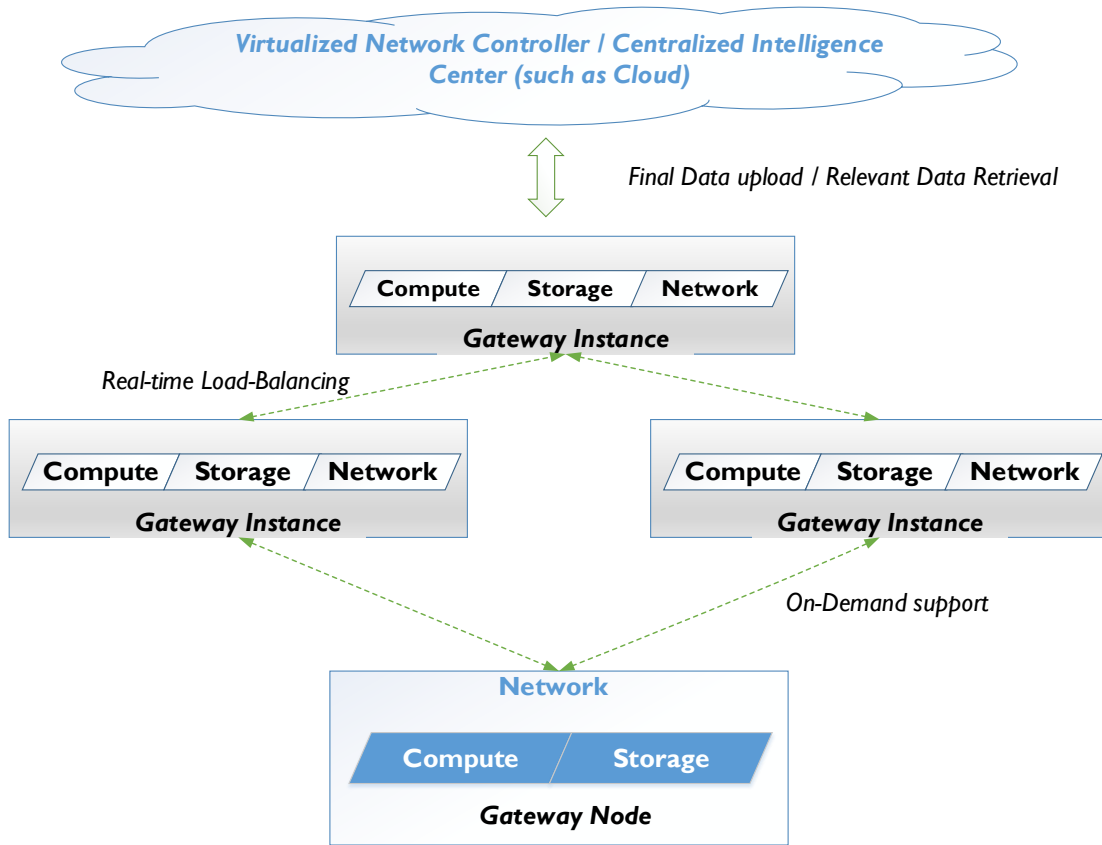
Virtualized Network Controller / Centralized Intelligence Center (such as Cloud)

Final Data upload / Relevant Data Retrieval

Compute Storage Network
Gateway Instance

Real-time Load-Balancing

Compute Storage Network
Gateway Instance

Compute Storage Network
Gateway Instance

On-Demand support

Network
Compute Storage
Gateway Node